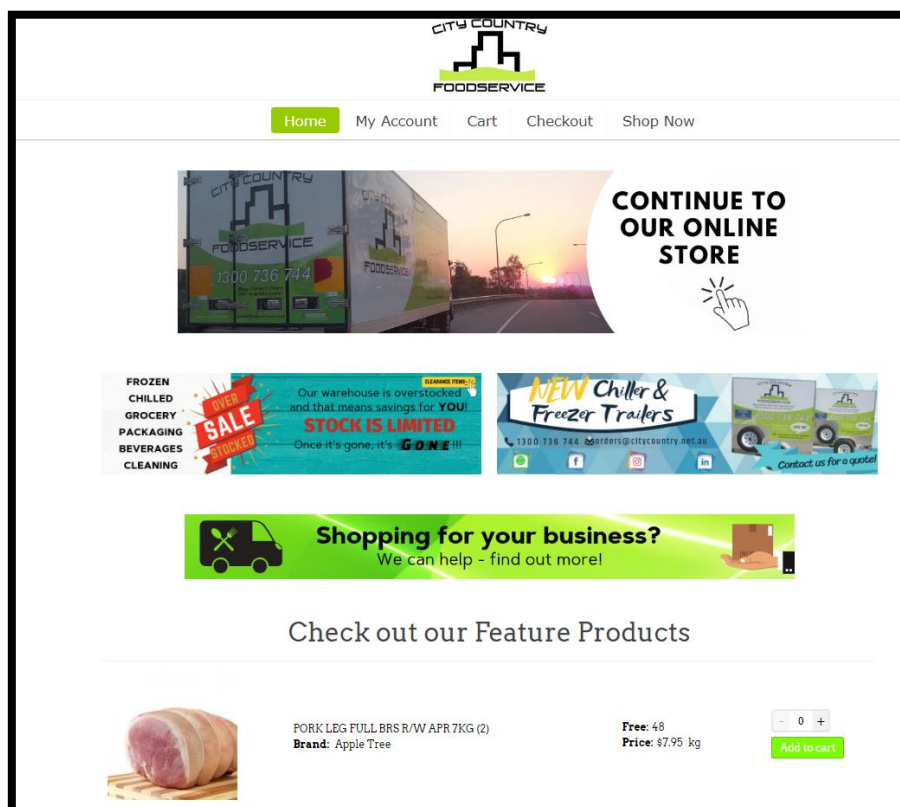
CITY COUNTRY FOODSERVICE

Home My Account Cart Checkout Shop Now

CITY COUNTRY FOODSERVICE 1300 736 744 FOODSERVICE

CONTINUE TO OUR ONLINE STORE

FROZEN CHILLED GROCERY PACKAGING BEVERAGES CLEANING

OVER SALE STOCKED

CLEARANCE ITEMS

Our warehouse is overstocked and that means savings for YOU!

STOCK IS LIMITED

Once it's gone, it's GONE!!!

NEW Chiller & Freezer Trailers

1300 736 744 orders@citycountry.net.au

Contact us for a quote!

Shopping for your business?

We can help - find out more!

Check out our Feature Products

PORK LEG FULL BRS R/W APR 7KG (2)
Brand: Apple Tree

Free: 48
Price: $7.95 kg

- 0 +

Add to cart